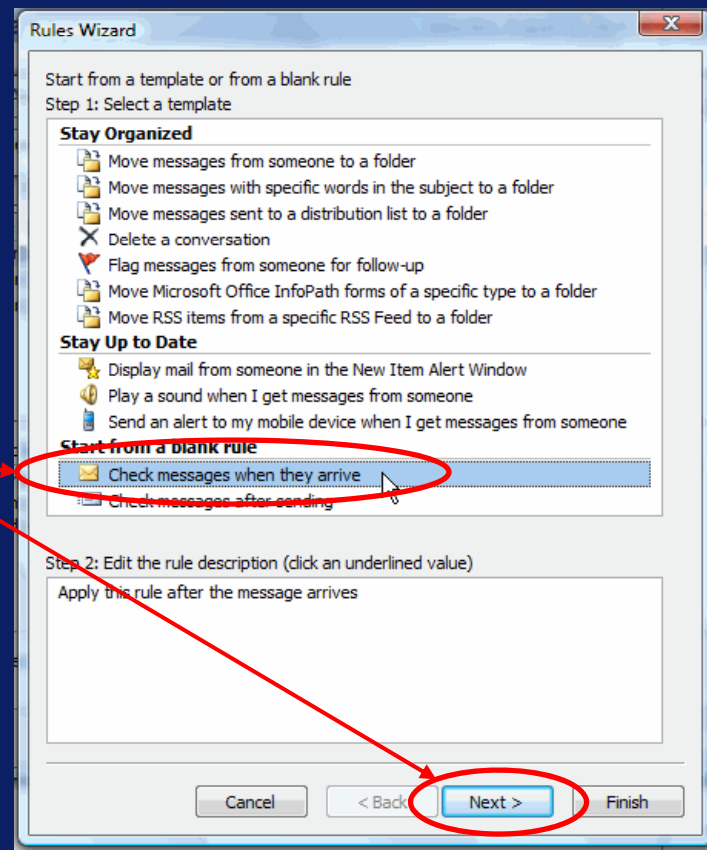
Rules Wizard

Start from a template or from a blank rule
Step 1: Select a template

Stay Organized
Move messages from someone to a folder
Move messages with specific words in the subject to a folder
Move messages sent to a distribution list to a folder
Delete a conversation
Flag messages from someone for follow-up
Move Microsoft Office InfoPath forms of a specific type to a folder
Move RSS items from a specific RSS Feed to a folder
Stay Up to Date
Display mail from someone in the New Item Alert Window
Play a sound when I get messages from someone
Send an alert to my mobile device when I get messages from someone
Start from a blank rule
Check messages when they arrive
Check messages after sending

Step 2: Edit the rule description (click an underlined value)
Apply this rule after the message arrives

Cancel
< Back
Next >
Finish